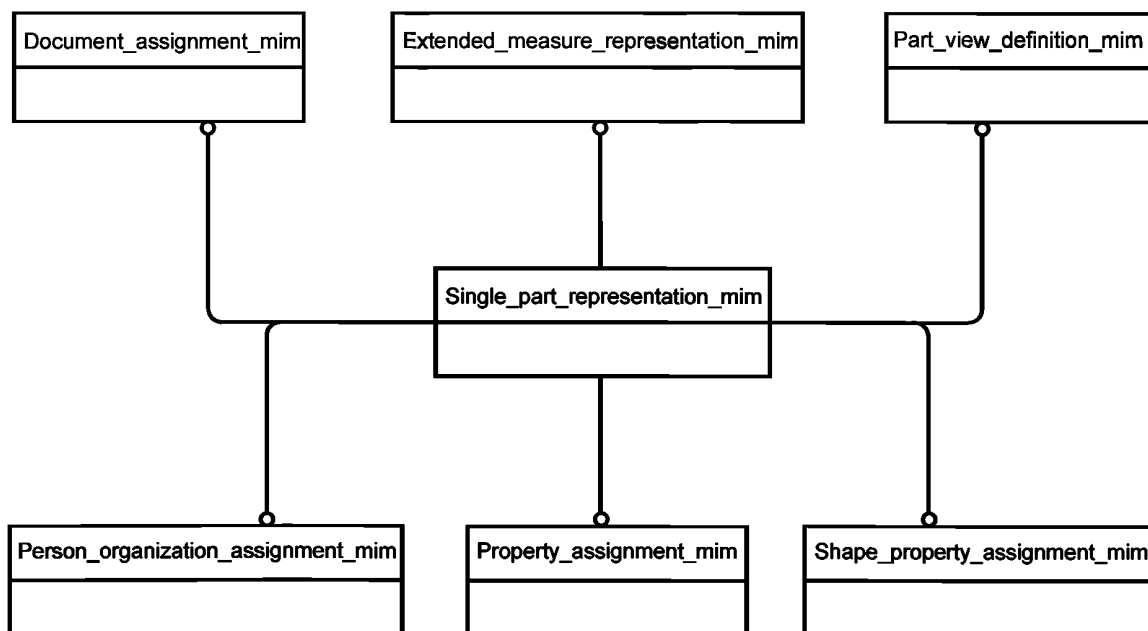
Document_assignment_mim

Extended_measure_representation_mim

Part_view_definition_mim

Single_part_representation_mim

Person_organization_assignment_mim

Property_assignment_mim

Shape_property_assignment_mim